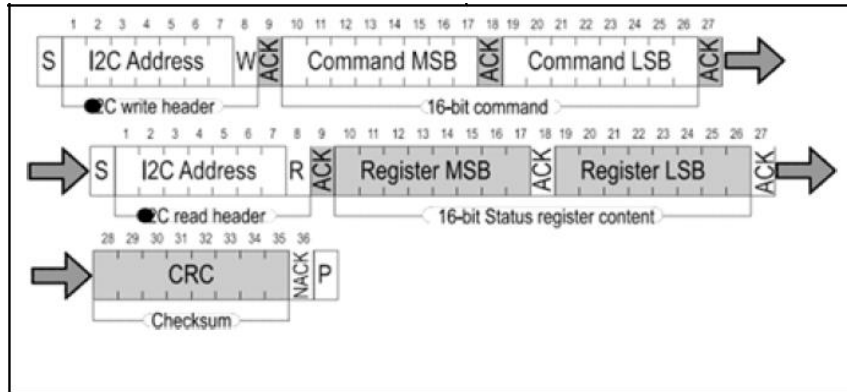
1 2 3 4 5 6 7 8 9 10 11 12 13 14 15 16 17 18 19 20 21 22 23 24 25 26 27

S I2C Address W ACK Command MSB ACK Command LSB ACK

I2C write header

16-bit command

1 2 3 4 5 6 7 8 9 10 11 12 13 14 15 16 17 18 19 20 21 22 23 24 25 26 27

S I2C Address R ACK Register MSB ACK Register LSB ACK

I2C read header

16-bit Status register content

28 29 30 31 32 33 34 35 36

CRC NACK P

Checksum